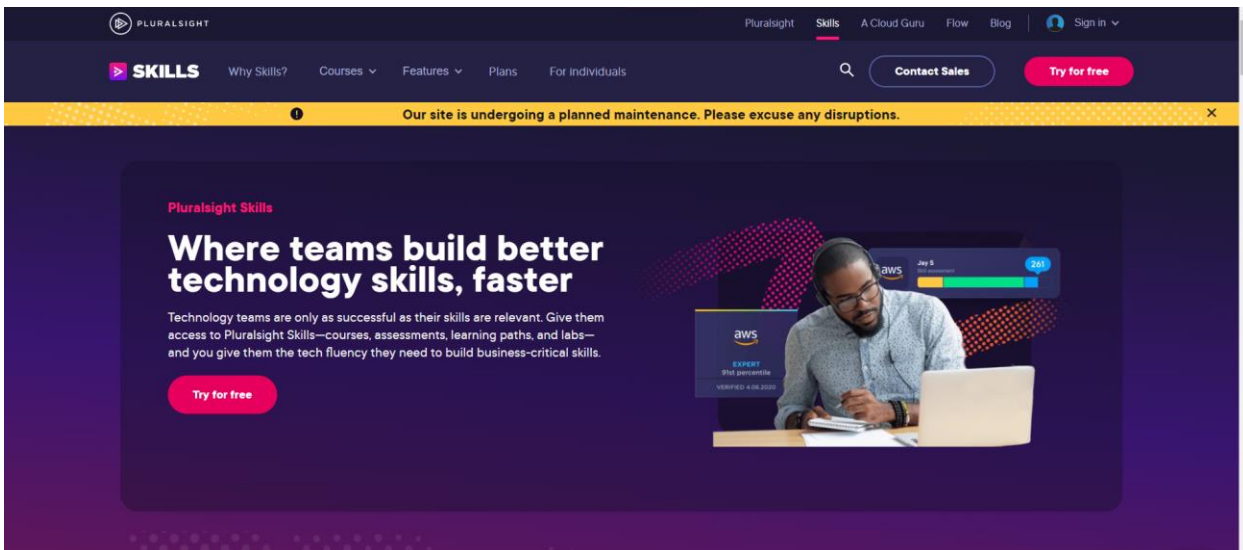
PLURALSIGHT

Pluralsight Skills A Cloud Guru Flow Blog Sign in

SKILLS Why Skills? Courses Features Plans For individuals

Contact Sales Try for free

Our site is undergoing a planned maintenance. Please excuse any disruptions.

Pluralsight Skills

Where teams build better technology skills, faster

Technology teams are only as successful as their skills are relevant. Give them access to Pluralsight Skills—courses, assessments, learning paths, and labs—and you give them the tech fluency they need to build business-critical skills.

Try for free

aws Jay S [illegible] 261

aws EXPERT 91st percentile VERIFIED 4.06.2020